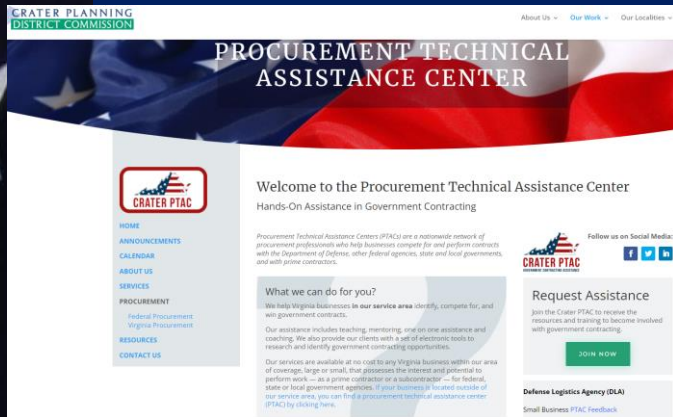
CRATER PLANNING
DISTRICT COMMISSION

About Us ˅ Our Work ˅ Our Localities ˅

PROCUREMENT TECHNICAL ASSISTANCE CENTER

CRATER PTAC

HOME
ANNOUNCEMENTS
CALENDAR
ABOUT US
SERVICES
PROCUREMENT
Federal Procurement
Virginia Procurement
RESOURCES
CONTACT US

Welcome to the Procurement Technical Assistance Center

Hands-On Assistance in Government Contracting

Procurement Technical Assistance Centers (PTACs) are a nationwide network of procurement professionals who help businesses compete for and perform contracts with the Department of Defense, other federal agencies, state and local governments, and with prime contractors.

What we can do for you?

We help Virginia businesses in our service area identify, compete for, and win government contracts.

Our assistance includes teaching, mentoring, one on one assistance and coaching. We also provide our clients with a set of electronic tools to research and identify government contracting opportunities.

Our services are available at no cost to any Virginia business within our area of coverage, large or small, that possesses the interest and potential to perform work — as a prime contractor or a subcontractor — for federal, state or local government agencies. If your business is located outside of our service area, you can find a procurement technical assistance center (PTAC) by clicking here.

CRATER PTAC
PROCUREMENT TECHNICAL ASSISTANCE

Follow us on Social Media:

Request Assistance

Join the Crater PTAC to receive the resources and training to become involved with government contracting.

JOIN NOW

Defense Logistics Agency (DLA)

Small Business PTAC Feedback